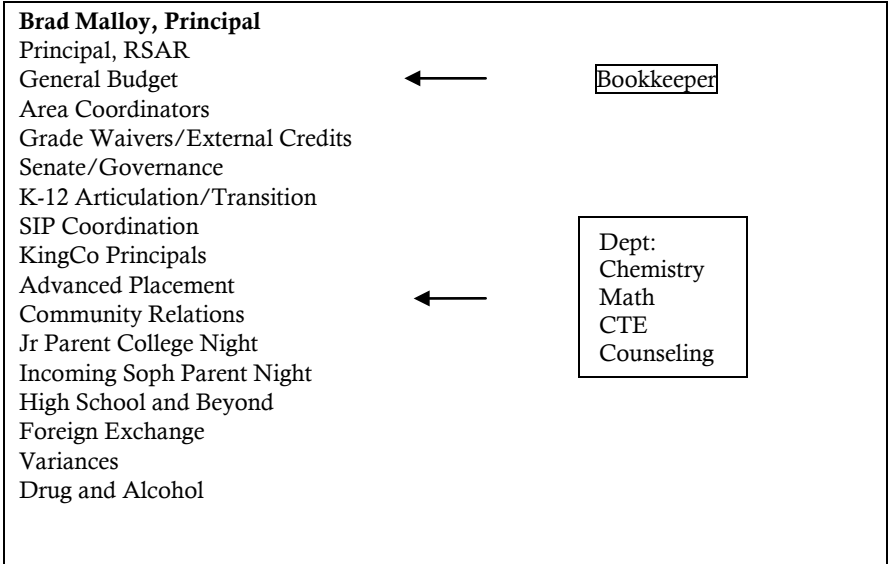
**Brad Malloy, Principal**
Principal, RSAR
General Budget
Area Coordinators
Grade Waivers/External Credits
Senate/Governance
K-12 Articulation/Transition
SIP Coordination
KingCo Principals
Advanced Placement
Community Relations
Jr Parent College Night
Incoming Soph Parent Night
High School and Beyond
Foreign Exchange
Variances
Drug and Alcohol

Bookkeeper

Dept:
Chemistry
Math
CTE
Counseling